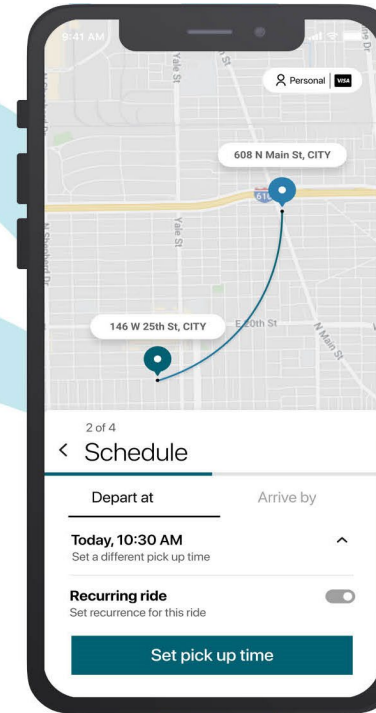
9:41 AM

Yale St

Personal VISA

608 N Main St, CITY

610

Yale St

N Shepherd Dr

146 W 25th St, CITY

E 20th St

N Main St

2 of 4

< Schedule

Depart at

Arrive by

Today, 10:30 AM
Set a different pick up time

Recurring ride
Set recurrence for this ride

Set pick up time